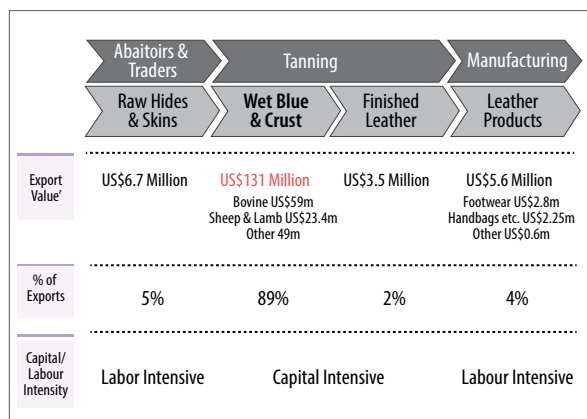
| | Abaitoirs & Traders | Tanning | | Manufacturing |
|---|---|---|---|---|
| | Raw Hides & Skins | **Wet Blue & Crust** | Finished Leather | Leather Products |
| Export Value' | US\$6.7 Million | US\$131 Million<br>Bovine US\$59m<br>Sheep & Lamb US\$23.4m<br>Other 49m | US\$3.5 Million | US\$5.6 Million<br>Footwear US\$2.8m<br>Handbags etc. US\$2.25m<br>Other US\$0.6m |
| % of Exports | 5% | 89% | 2% | 4% |
| Capital/ Labour Intensity | Labor Intensive | Capital Intensive | | Labour Intensive |